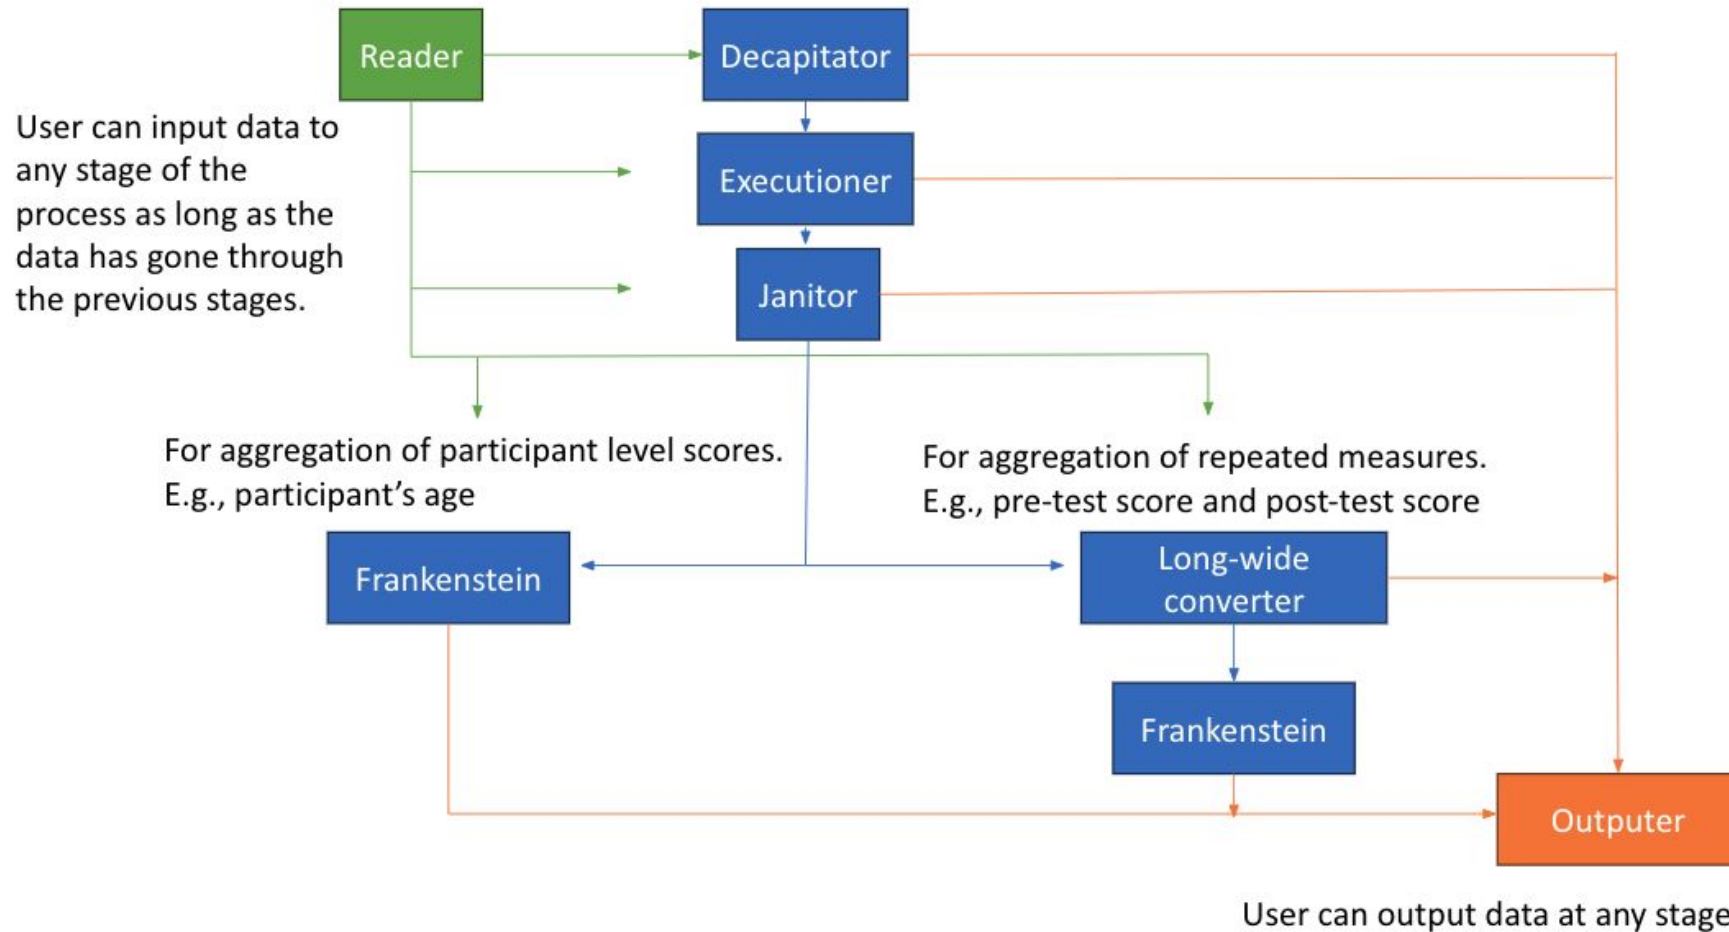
Reader

Decapitator

User can input data to any stage of the process as long as the data has gone through the previous stages.

Executioner

Janitor

For aggregation of participant level scores. E.g., participant's age

For aggregation of repeated measures. E.g., pre-test score and post-test score

Frankenstein

Long-wide converter

Frankenstein

Outputer

User can output data at any stage